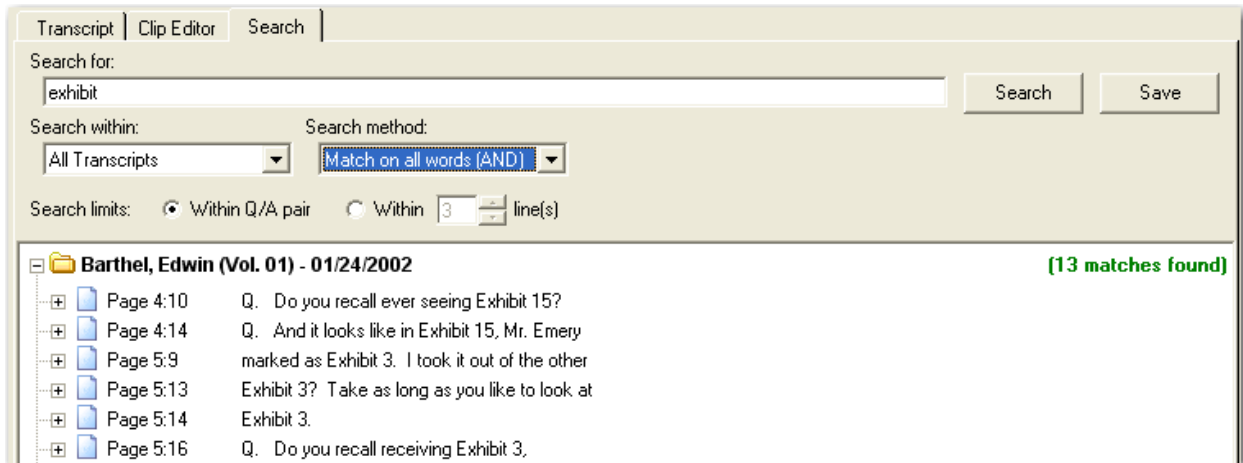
Transcript | Clip Editor | Search

Search for:
exhibit

Search | Save

Search within:
All Transcripts

Search method:
Match on all words (AND)

Search limits: Within Q/A pair   Within 3 line(s)

Barthel, Edwin (Vol. 01) - 01/24/2002   (13 matches found)

Page 4:10   Q. Do you recall ever seeing Exhibit 15?
Page 4:14   Q. And it looks like in Exhibit 15, Mr. Emery
Page 5:9   marked as Exhibit 3. I took it out of the other
Page 5:13   Exhibit 3? Take as long as you like to look at
Page 5:14   Exhibit 3.
Page 5:16   Q. Do you recall receiving Exhibit 3,